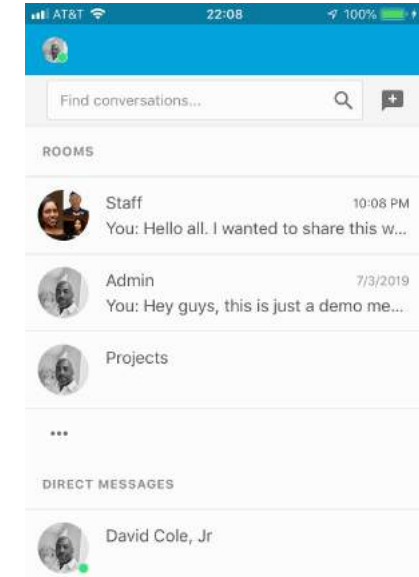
AT&T 22:08 100%

Find conversations...

ROOMS

Staff 10:08 PM
You: Hello all. I wanted to share this w...

Admin 7/3/2019
You: Hey guys, this is just a demo me...

Projects

...

DIRECT MESSAGES

David Cole, Jr